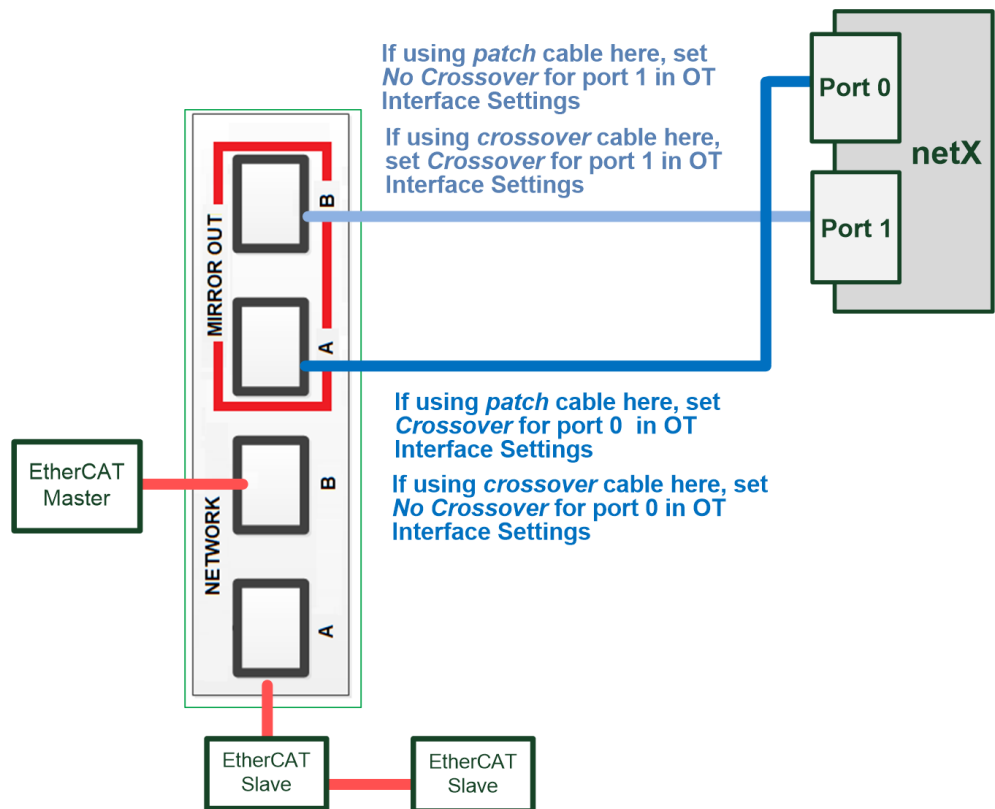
If using *patch* cable here, set *No Crossover* for port 1 in OT Interface Settings

If using *crossover* cable here, set *Crossover* for port 1 in OT Interface Settings

Port 0

netX

Port 1

MIRROR OUT

B

A

If using *patch* cable here, set *Crossover* for port 0 in OT Interface Settings

If using *crossover* cable here, set *No Crossover* for port 0 in OT Interface Settings

EtherCAT Master

NETWORK

B

A

EtherCAT Slave

EtherCAT Slave